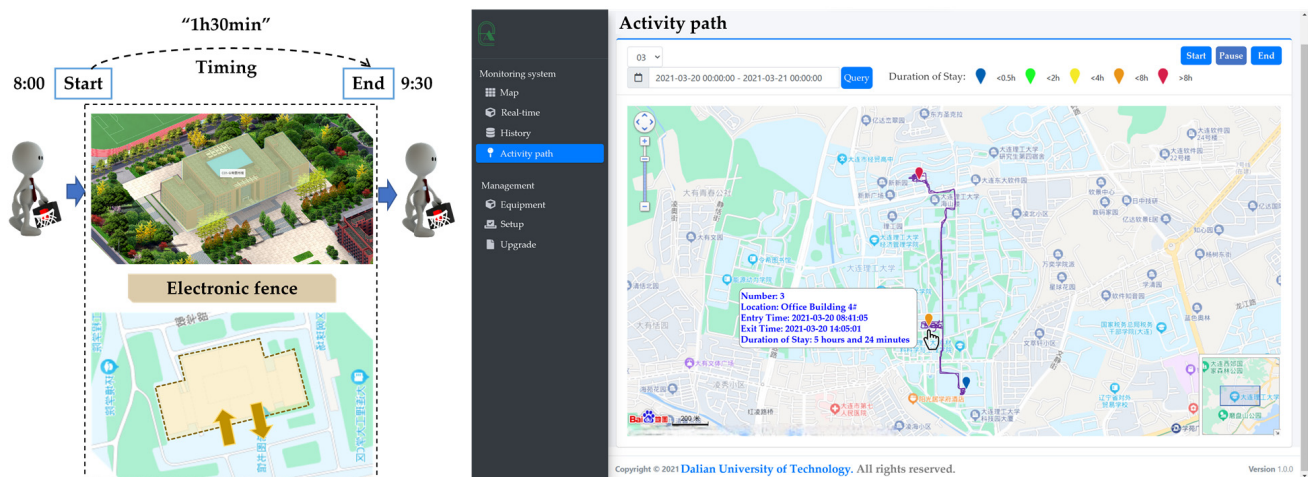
"1h30min"

Timing

8:00 Start

End 9:30

Electronic fence

Monitoring system

Map

Real-time

History

Activity path

Management

Equipment

Setup

Upgrade

Activity path

03

2021-03-20 00:00:00 - 2021-03-21 00:00:00

Query

Duration of Stay: <0.5h <2h <4h <8h >8h

Start Pause End

Number: 3
Location: Office Building 4#
Entry Time: 2021-03-20 08:41:05
Exit Time: 2021-03-20 14:05:01
Duration of Stay: 5 hours and 24 minutes

大连理工大学

200 米

Copyright © 2021 Dalian University of Technology. All rights reserved.

Version 1.0.0